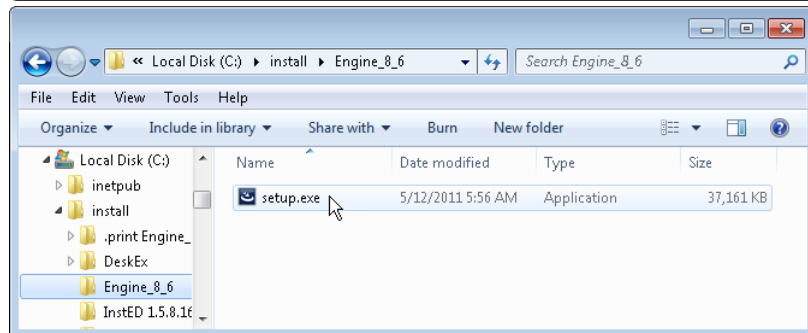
« Local Disk (C:) ▸ install ▸ Engine_8_6

Search Engine_8_6

File Edit View Tools Help

Organize ▾ Include in library ▾ Share with ▾ Burn New folder

Local Disk (C:)
inetpub
install
.print Engine_
DeskEx
Engine_8_6
InstED 1.5.8.16

| Name | Date modified | Type | Size |
|---|---|---|---|
| setup.exe | 5/12/2011 5:56 AM | Application | 37,161 KB |